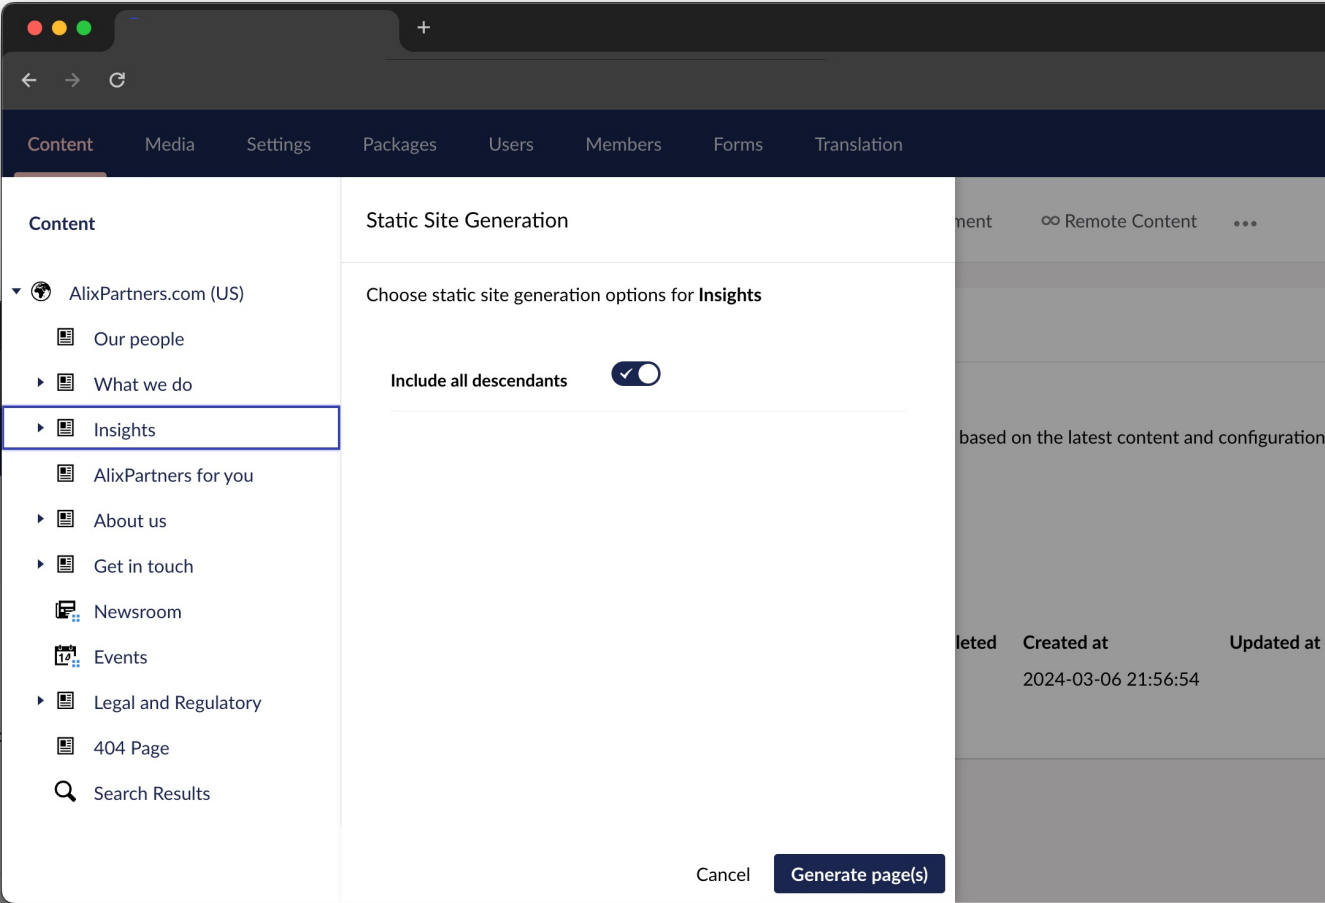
Content Media Settings Packages Users Members Forms Translation

Content

AlixPartners.com (US)
Our people
What we do
Insights
AlixPartners for you
About us
Get in touch
Newsroom
Events
Legal and Regulatory
404 Page
Search Results

Static Site Generation

Choose static site generation options for **Insights**

Include all descendants

ment ∞ Remote Content •••

based on the latest content and configuration

leted Created at Updated at
2024-03-06 21:56:54

Cancel Generate page(s)